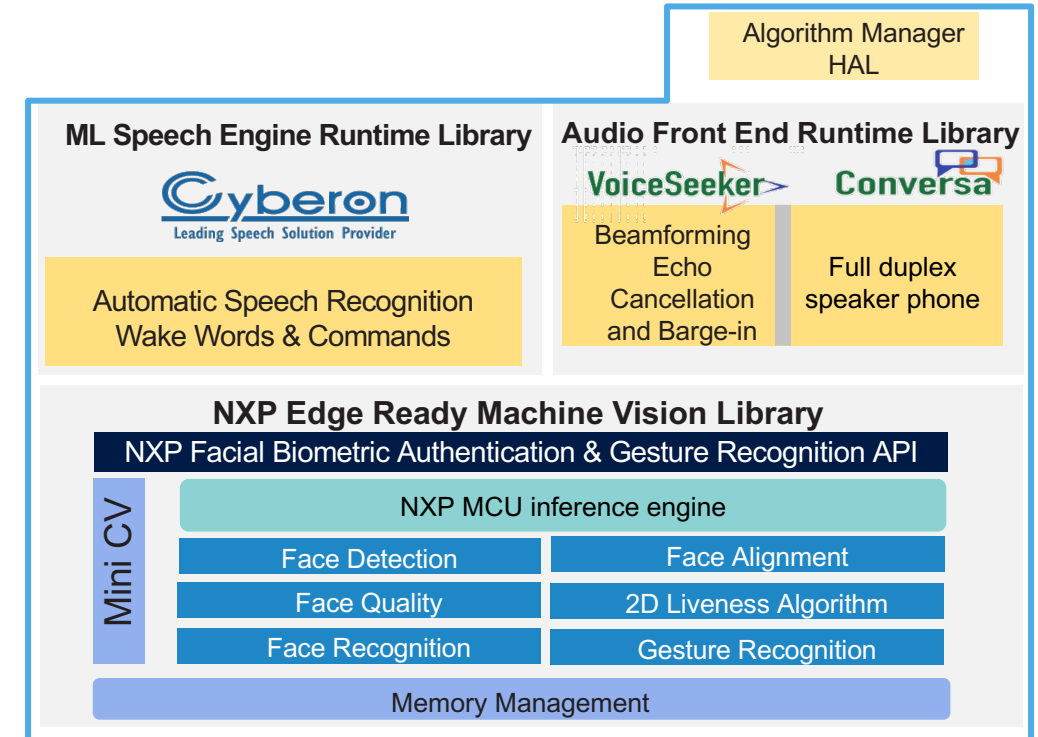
Algorithm Manager HAL

ML Speech Engine Runtime Library

Cyberon
Leading Speech Solution Provider

Automatic Speech Recognition
Wake Words & Commands

Audio Front End Runtime Library

VoiceSeeker

Conversa

Beamforming
Echo
Cancellation
and Barge-in

Full duplex
speaker phone

NXP Edge Ready Machine Vision Library

NXP Facial Biometric Authentication & Gesture Recognition API

Mini CV

NXP MCU inference engine

| Face Detection | Face Alignment |
|---|---|
| Face Quality | 2D Liveness Algorithm |
| Face Recognition | Gesture Recognition |

Memory Management